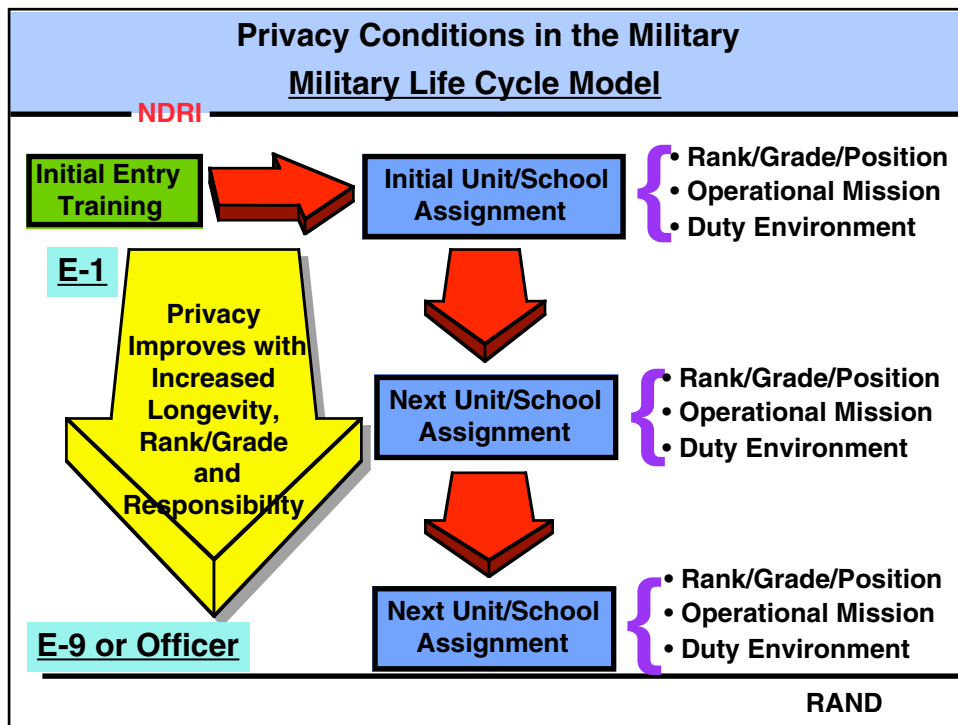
Privacy Conditions in the Military

Military Life Cycle Model

NDRI

Initial Entry Training

Initial Unit/School Assignment

• Rank/Grade/Position
• Operational Mission
• Duty Environment

E-1

Privacy Improves with Increased Longevity, Rank/Grade and Responsibility

Next Unit/School Assignment

• Rank/Grade/Position
• Operational Mission
• Duty Environment

Next Unit/School Assignment

• Rank/Grade/Position
• Operational Mission
• Duty Environment

E-9 or Officer

RAND